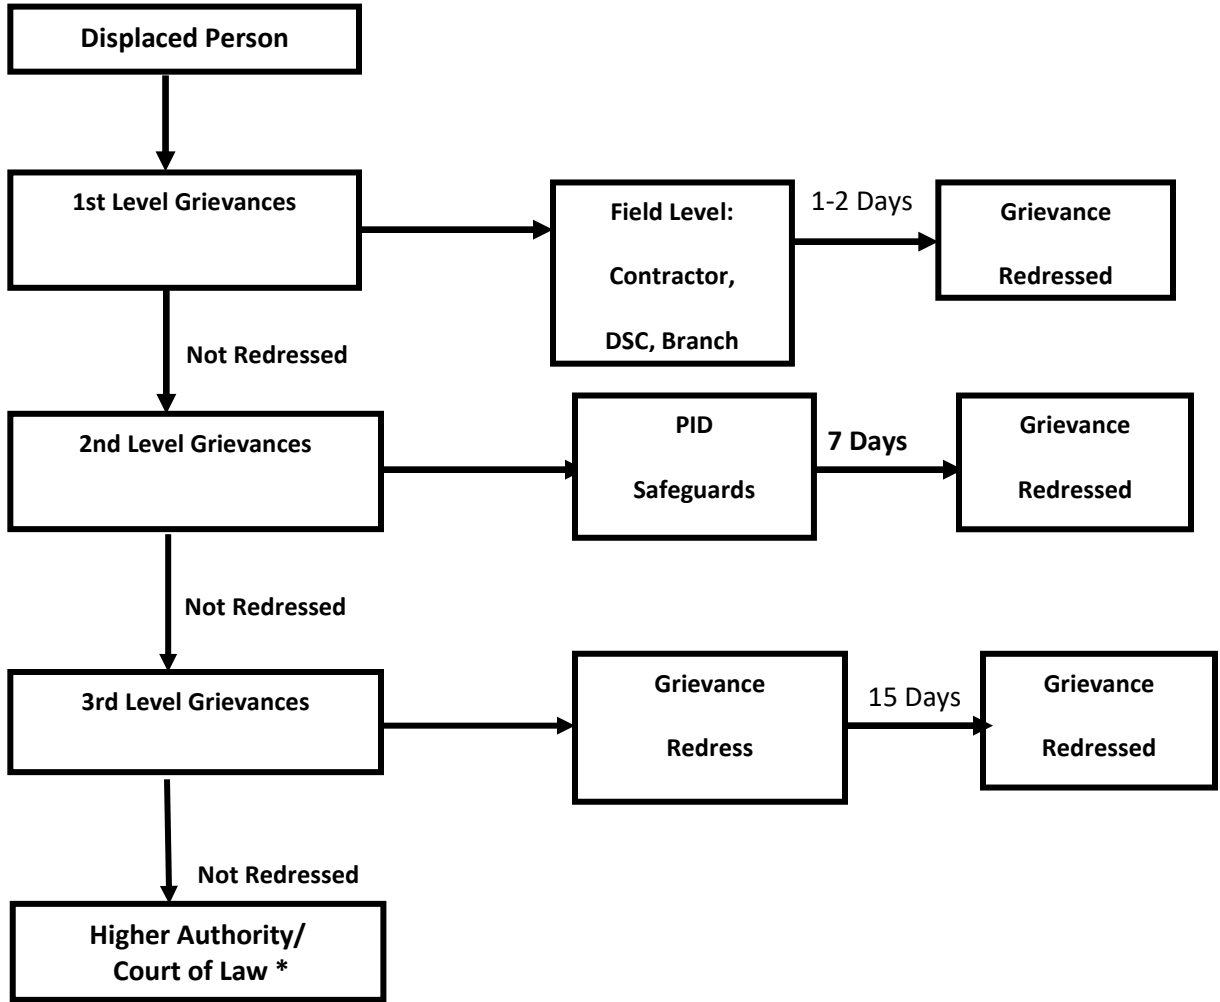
Displaced Person

1st Level Grievances

Field Level:

Contractor,

DSC, Branch

1-2 Days

Grievance

Redressed

Not Redressed

2nd Level Grievances

PID

Safeguards

7 Days

Grievance

Redressed

Not Redressed

3rd Level Grievances

Grievance

Redress

15 Days

Grievance

Redressed

Not Redressed

Higher Authority/
Court of Law *